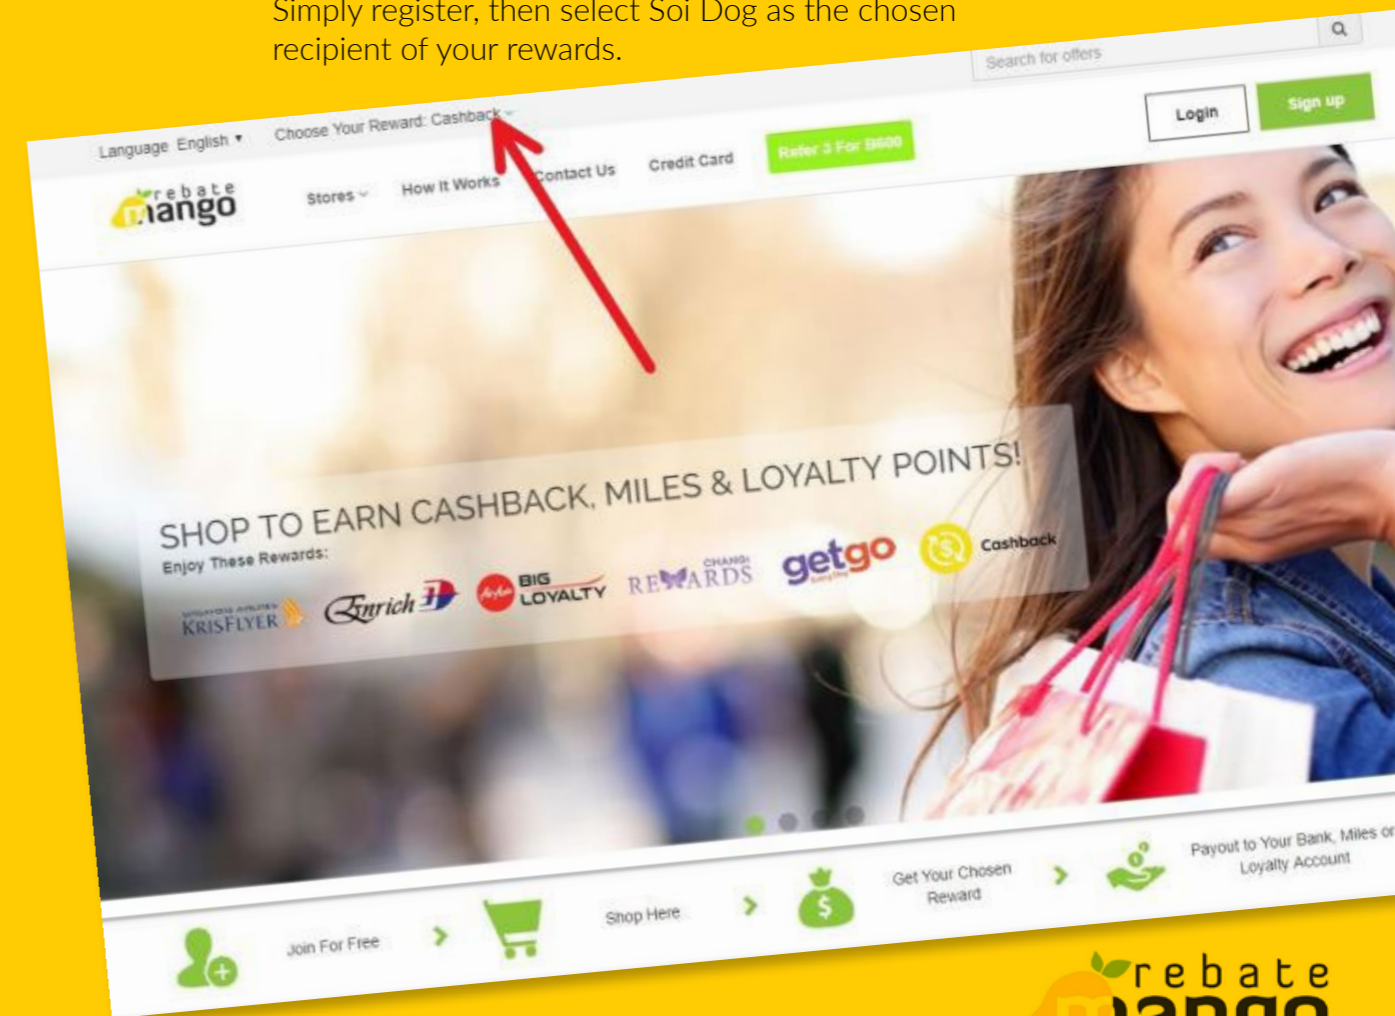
Simply register, then select Soi Dog as the chosen recipient of your rewards.

Search for offers

Language English ▾ Choose Your Reward: Cashback

Login Sign up

rebate mango Stores How It Works Contact Us Credit Card Refer 3 For $600

SHOP TO EARN CASHBACK, MILES & LOYALTY POINTS!

Enjoy These Rewards:

KRISFLYER Enrich BIG LOYALTY CHANGI REWARDS getgo Cashback

Join For Free

Shop Here

Get Your Chosen Reward

Payout to Your Bank, Miles or Loyalty Account

rebate mango